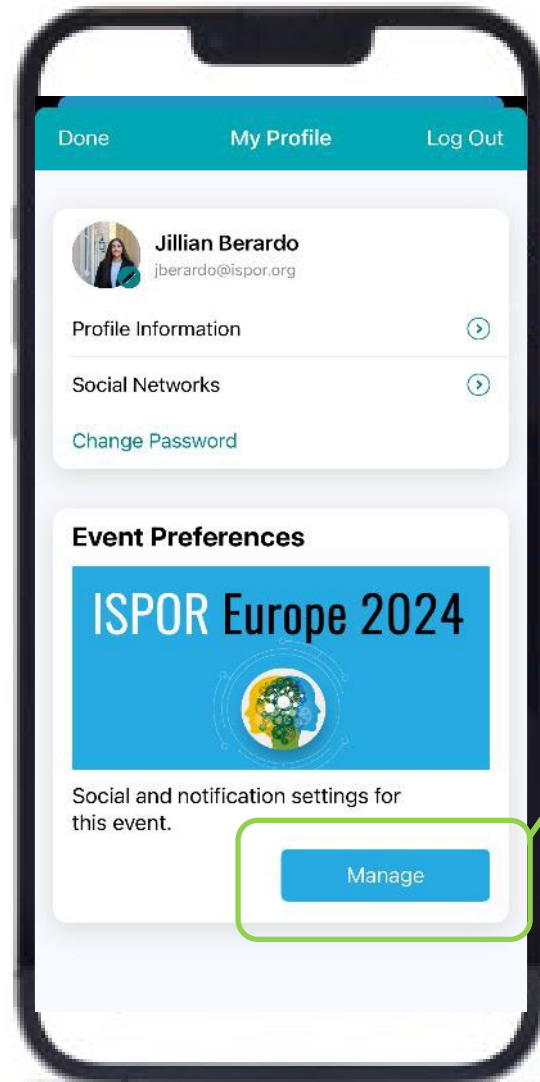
Done My Profile Log Out

Jillian Berardo
jberardo@ispor.org

Profile Information

Social Networks

Change Password

Event Preferences

ISPOR Europe 2024

Social and notification settings for this event.

Manage